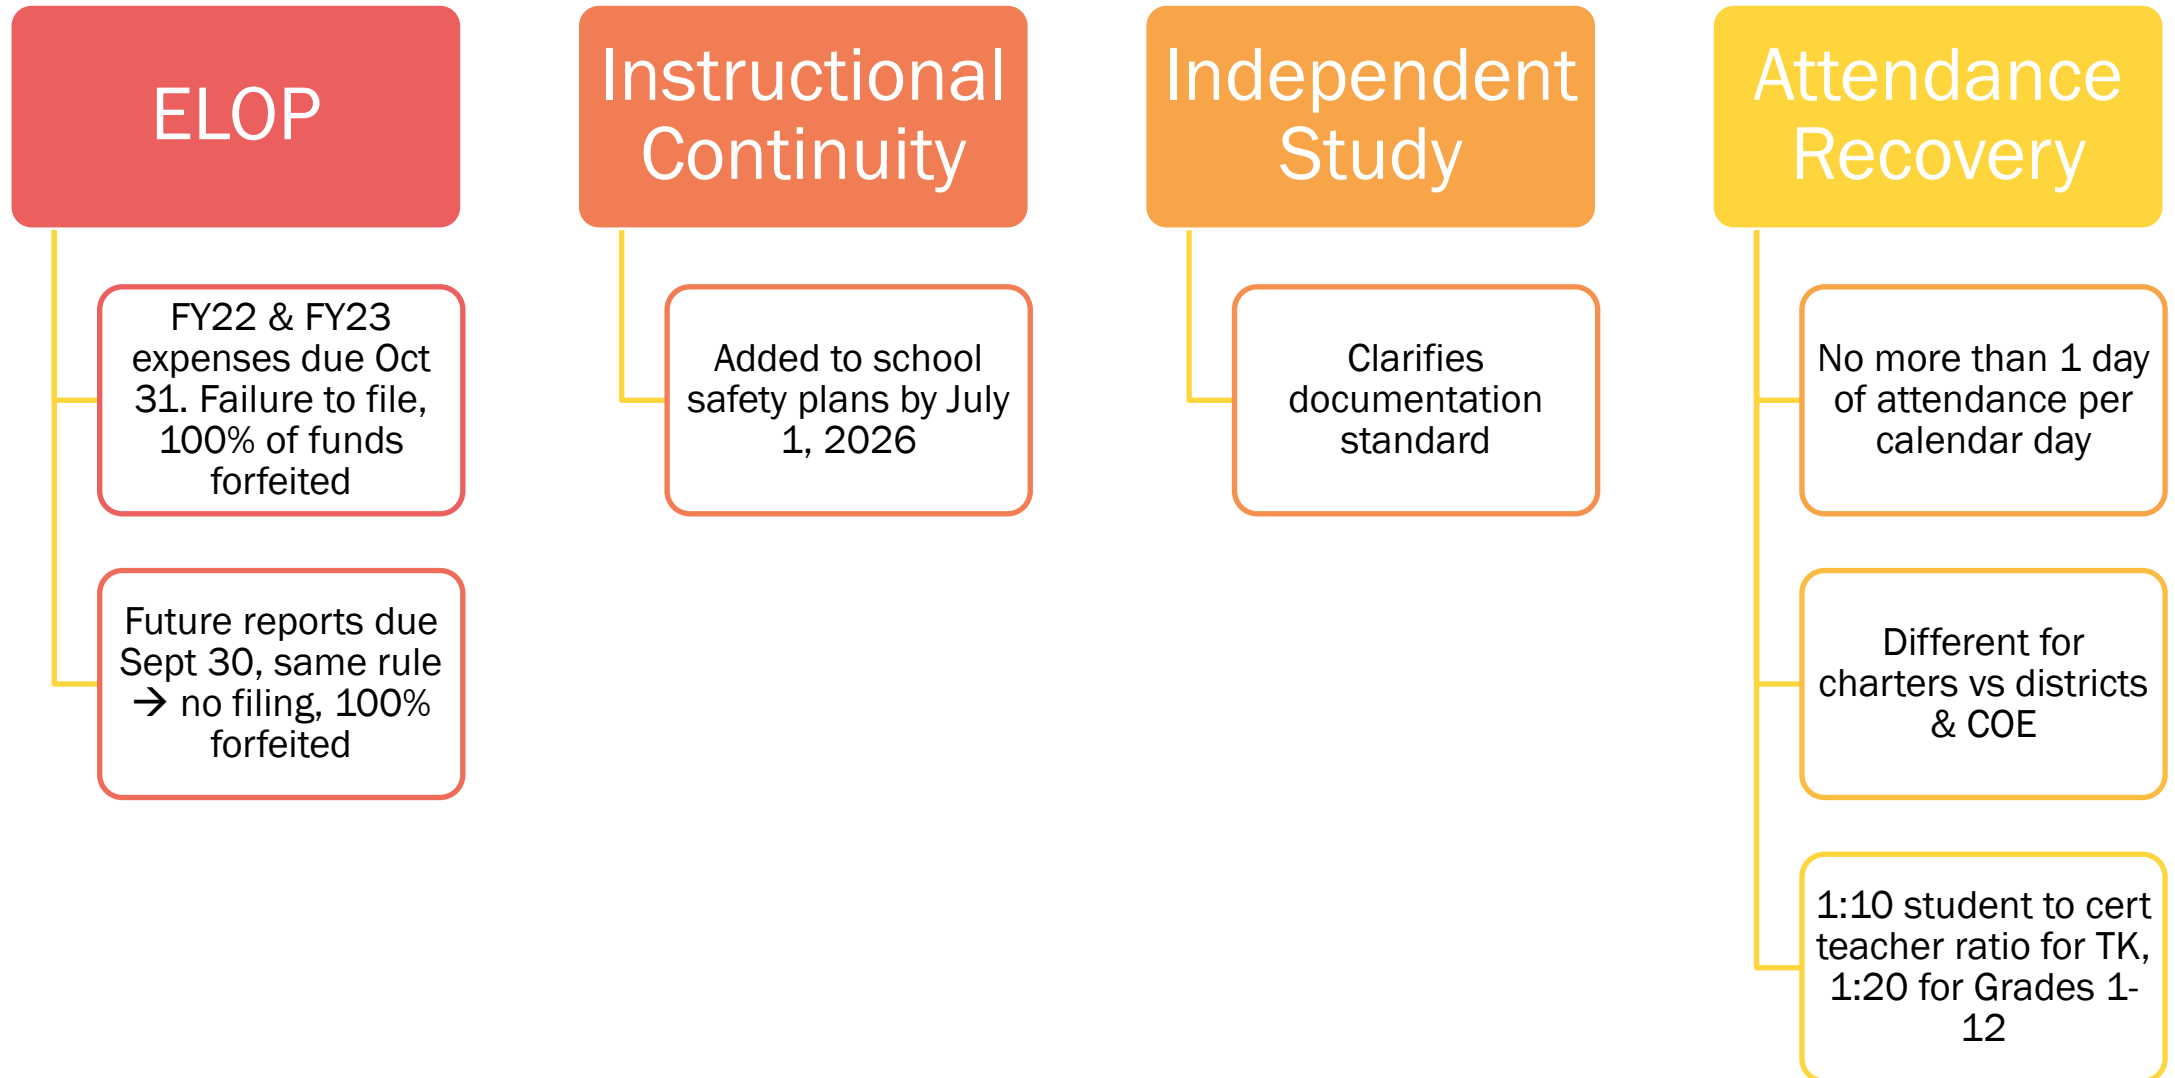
ELOP

FY22 & FY23 expenses due Oct 31. Failure to file, 100% of funds forfeited

Future reports due Sept 30, same rule → no filing, 100% forfeited

Instructional Continuity

Added to school safety plans by July 1, 2026

Independent Study

Clarifies documentation standard

Attendance Recovery

No more than 1 day of attendance per calendar day

Different for charters vs districts & COE

1:10 student to cert teacher ratio for TK, 1:20 for Grades 1-12